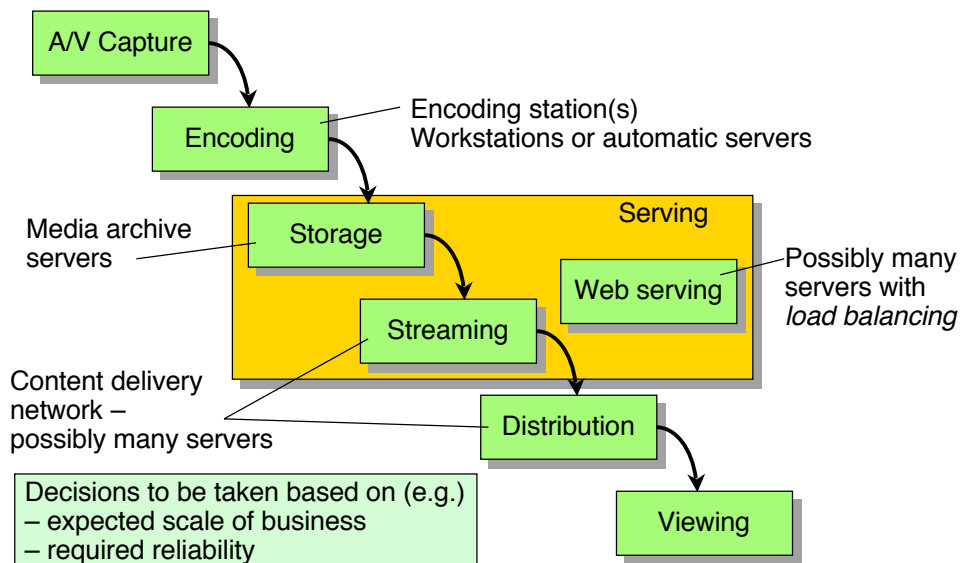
A/V Capture

Encoding

Encoding station(s)
Workstations or automatic servers

Serving

Media archive servers

Storage

Web serving

Possibly many servers with *load balancing*

Streaming

Content delivery network – possibly many servers

Distribution

Decisions to be taken based on (e.g.)
– expected scale of business
– required reliability

Viewing